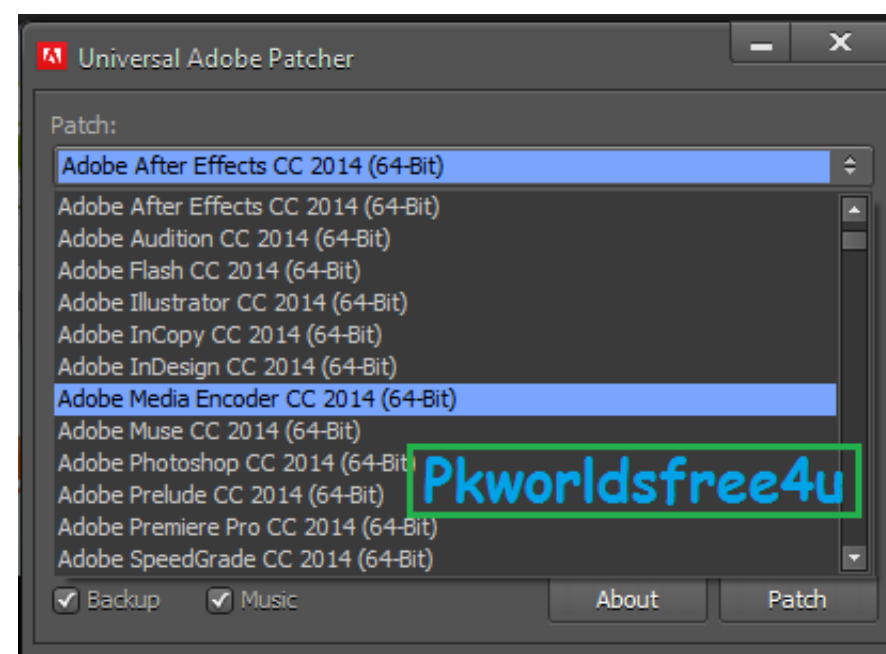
Universal Adobe Patcher

Patch:

Adobe After Effects CC 2014 (64-Bit)

Adobe After Effects CC 2014 (64-Bit)
Adobe Audition CC 2014 (64-Bit)
Adobe Flash CC 2014 (64-Bit)
Adobe Illustrator CC 2014 (64-Bit)
Adobe InCopy CC 2014 (64-Bit)
Adobe InDesign CC 2014 (64-Bit)
Adobe Media Encoder CC 2014 (64-Bit)
Adobe Muse CC 2014 (64-Bit)
Adobe Photoshop CC 2014 (64-Bit)
Adobe Prelude CC 2014 (64-Bit)
Adobe Premiere Pro CC 2014 (64-Bit)
Adobe SpeedGrade CC 2014 (64-Bit)

Pkworldsfree4u

Backup Music About Patch